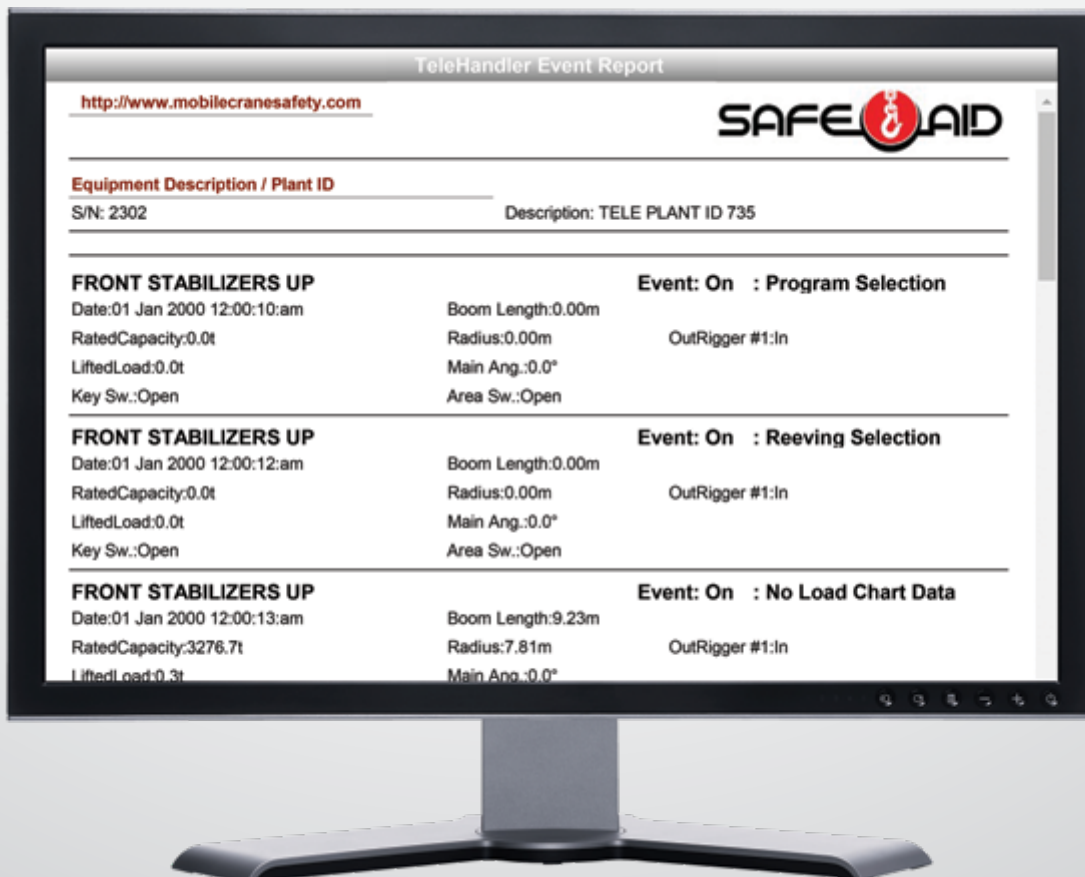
TeleHandler Event Report

http://www.mobilecranesafety.com

SAFE AID

Equipment Description / Plant ID

S/N: 2302

Description: TELE PLANT ID 735

FRONT STABILIZERS UP
Event: On : Program Selection
Date:01 Jan 2000 12:00:10:am
Boom Length:0.00m
RatedCapacity:0.0t
Radius:0.00m
OutRigger #1:In
LiftedLoad:0.0t
Main Ang.:0.0°
Key Sw.:Open
Area Sw.:Open

FRONT STABILIZERS UP
Event: On : Reeving Selection
Date:01 Jan 2000 12:00:12:am
Boom Length:0.00m
RatedCapacity:0.0t
Radius:0.00m
OutRigger #1:In
LiftedLoad:0.0t
Main Ang.:0.0°
Key Sw.:Open
Area Sw.:Open

FRONT STABILIZERS UP
Event: On : No Load Chart Data
Date:01 Jan 2000 12:00:13:am
Boom Length:9.23m
RatedCapacity:3276.7t
Radius:7.81m
OutRigger #1:In
LiftedLoad:0.3t
Main Ang.:0.0°